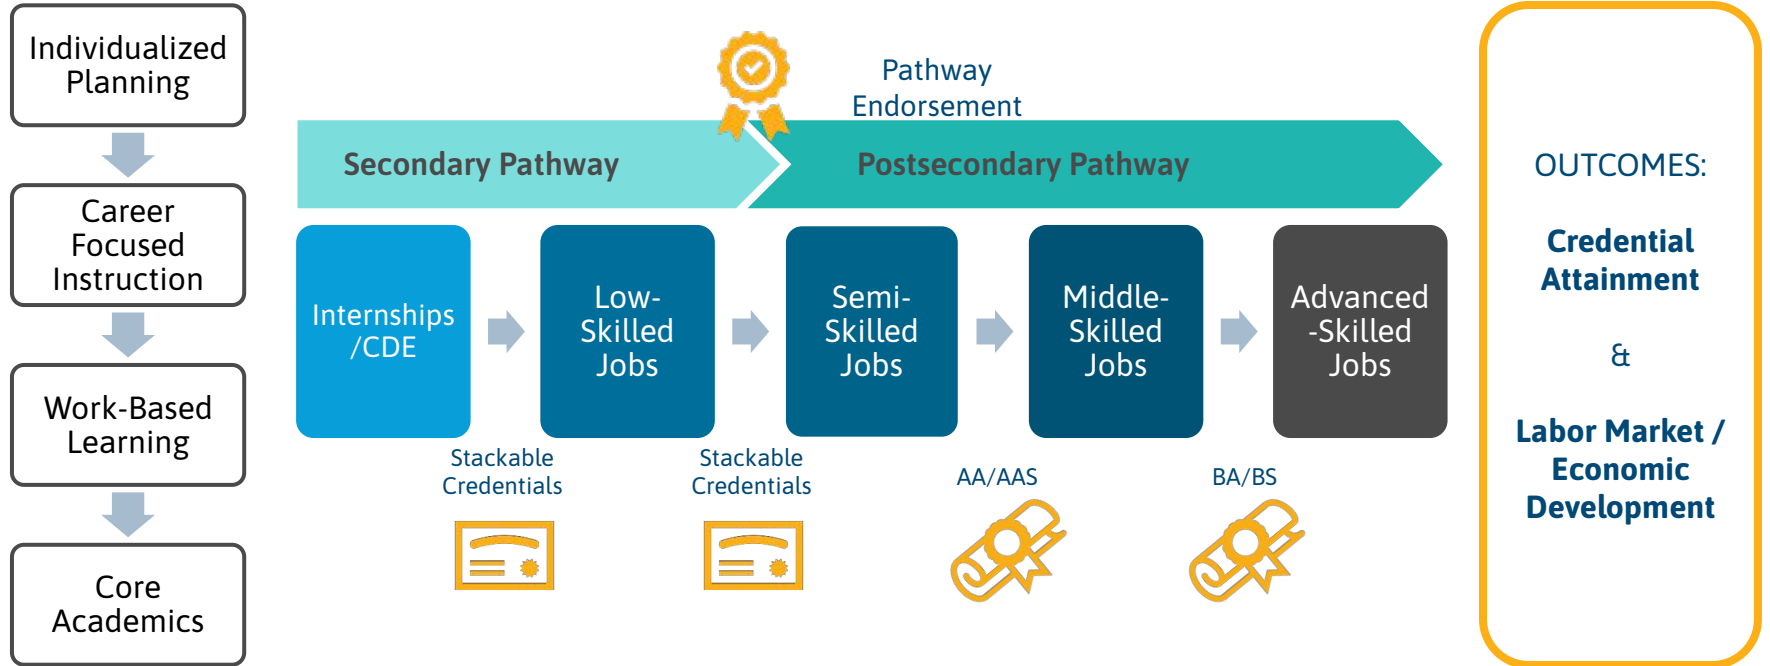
Individualized Planning

Career Focused Instruction

Work-Based Learning

Core Academics

Pathway Endorsement

Secondary Pathway

Postsecondary Pathway

Internships /CDE

Low-Skilled Jobs

Semi-Skilled Jobs

Middle-Skilled Jobs

Advanced -Skilled Jobs

Stackable Credentials

Stackable Credentials

AA/AAS

BA/BS

OUTCOMES:

Credential Attainment

&

Labor Market / Economic Development